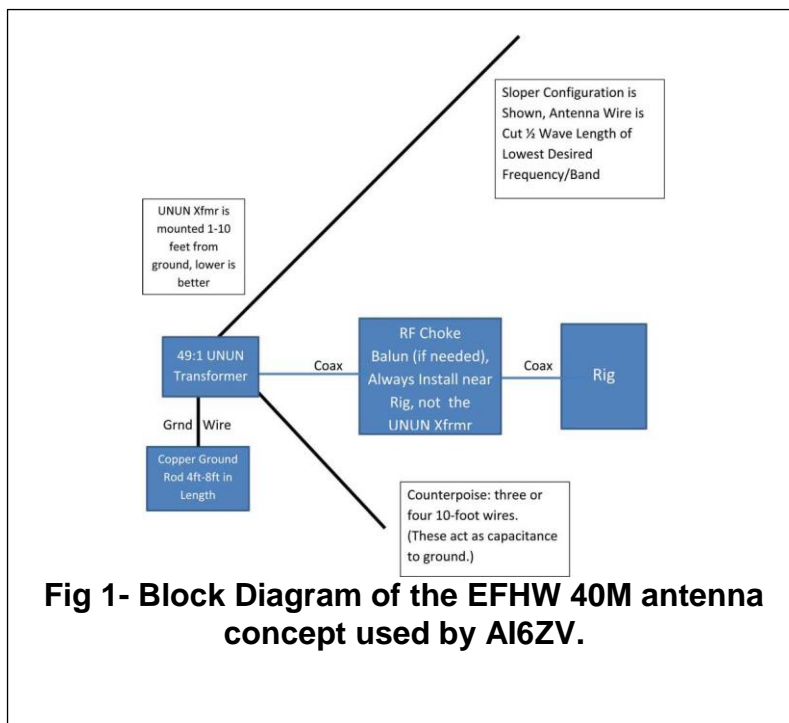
Sloper Configuration is Shown, Antenna Wire is Cut ½ Wave Length of Lowest Desired Frequency/Band

UNUN Xfmr is mounted 1-10 feet from ground, lower is better

49:1 UNUN Transformer

Coax

RF Choke Balun (if needed), Always Install near Rig, not the UNUN Xfmr

Coax

Rig

Grnd Wire

Copper Ground Rod 4ft-8ft in Length

Counterpoise: three or four 10-foot wires. (These act as capacitance to ground.)

Fig 1- Block Diagram of the EFHW 40M antenna concept used by AI6ZV.